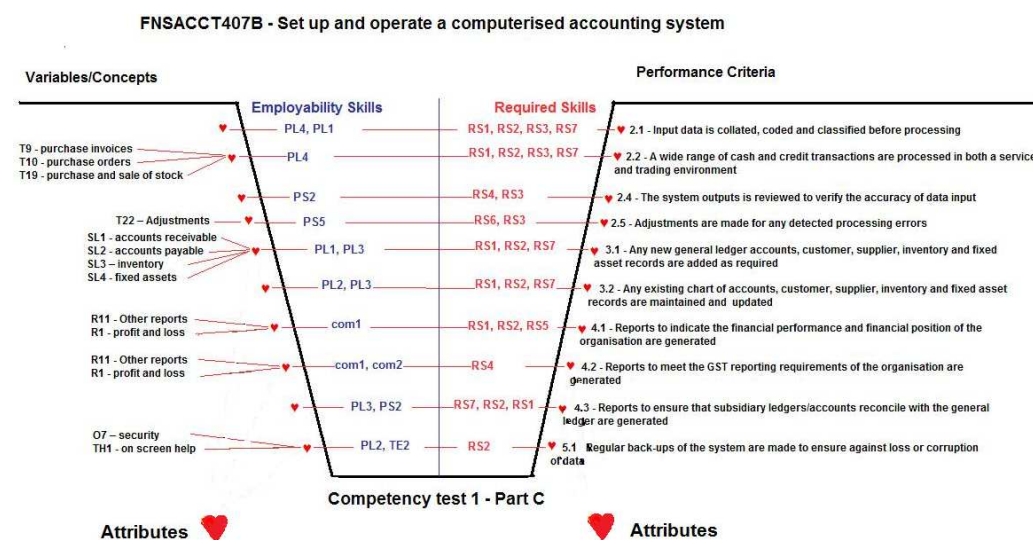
FNSACCT407B - Set up and operate a computerised accounting system

Variables/Concepts

Performance Criteria

Employability Skills

Required Skills

PL4, PL1

RS1, RS2, RS3, RS7

2.1 - Input data is collated, coded and classified before processing

T9 - purchase invoices
T10 - purchase orders
T19 - purchase and sale of stock

PL4

RS1, RS2, RS3, RS7

2.2 - A wide range of cash and credit transactions are processed in both a service and trading environment

PS2

RS4, RS3

2.4 - The system outputs is reviewed to verify the accuracy of data input

T22 – Adjustments

PS5

RS6, RS3

2.5 - Adjustments are made for any detected processing errors

SL1 - accounts receivable
SL2 - accounts payable
SL3 – inventory
SL4 - fixed assets

PL1, PL3

RS1, RS2, RS7

3.1 - Any new general ledger accounts, customer, supplier, inventory and fixed asset records are added as required

PL2, PL3

RS1, RS2, RS7

3.2 - Any existing chart of accounts, customer, supplier, inventory and fixed asset records are maintained and updated

R11 - Other reports
R1 - profit and loss

com1

RS1, RS2, RS5

4.1 - Reports to indicate the financial performance and financial position of the organisation are generated

R11 - Other reports
R1 - profit and loss

com1, com2

RS4

4.2 - Reports to meet the GST reporting requirements of the organisation are generated

PL3, PS2

RS7, RS2, RS1

4.3 - Reports to ensure that subsidiary ledgers/accounts reconcile with the general ledger are generated

O7 – security
TH1 - on screen help

PL2, TE2

RS2

5.1 Regular back-ups of the system are made to ensure against loss or corruption of data

Competency test 1 - Part C

Attributes

Attributes